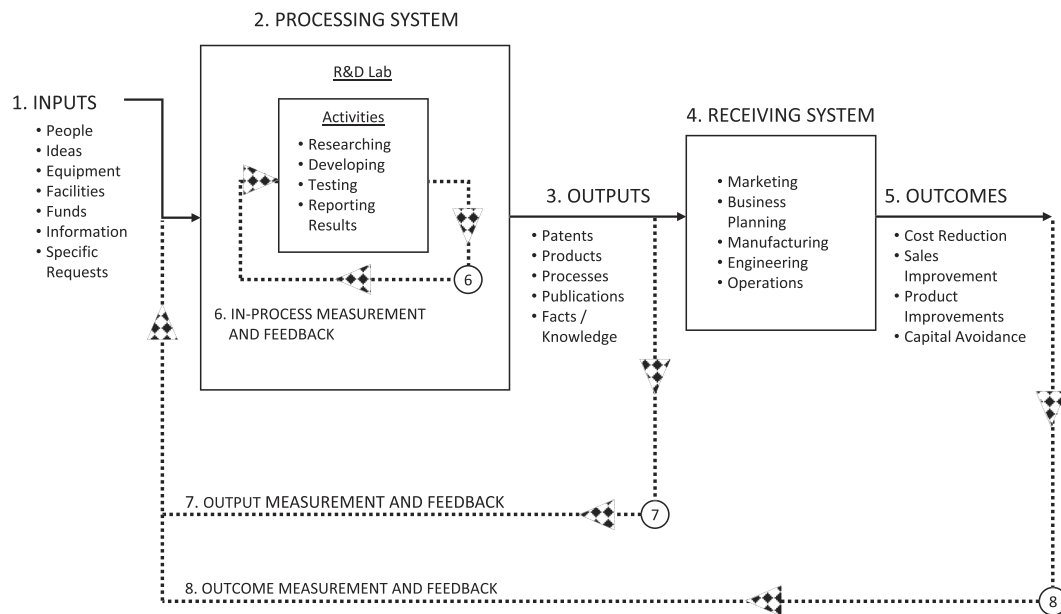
2. PROCESSING SYSTEM

1. INPUTS
• People
• Ideas
• Equipment
• Facilities
• Funds
• Information
• Specific Requests

R&D Lab

Activities
• Researching
• Developing
• Testing
• Reporting Results

6

6. IN-PROCESS MEASUREMENT AND FEEDBACK

3. OUTPUTS
• Patents
• Products
• Processes
• Publications
• Facts / Knowledge

4. RECEIVING SYSTEM
• Marketing
• Business Planning
• Manufacturing
• Engineering
• Operations

5. OUTCOMES
• Cost Reduction
• Sales Improvement
• Product Improvements
• Capital Avoidance

7. OUTPUT MEASUREMENT AND FEEDBACK

7

8. OUTCOME MEASUREMENT AND FEEDBACK

8